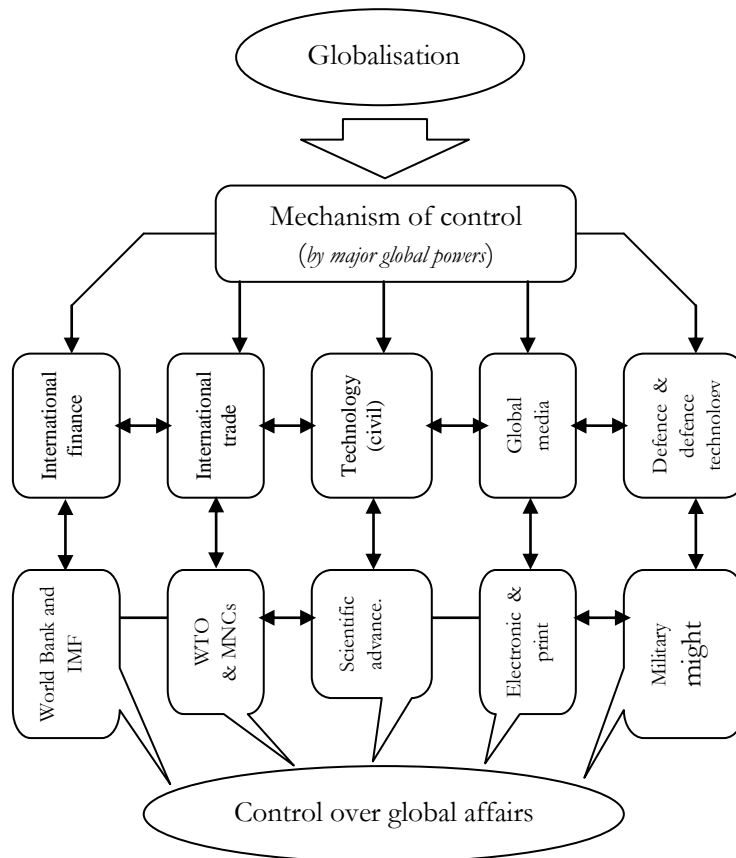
Globalisation

Mechanism of control
(by major global powers)

International finance

International trade

Technology (civil)

Global media

Defence & defence technology

World Bank and IMF

WTO & MNCs

Scientific advance.

Electronic & print

Military might

Control over global affairs